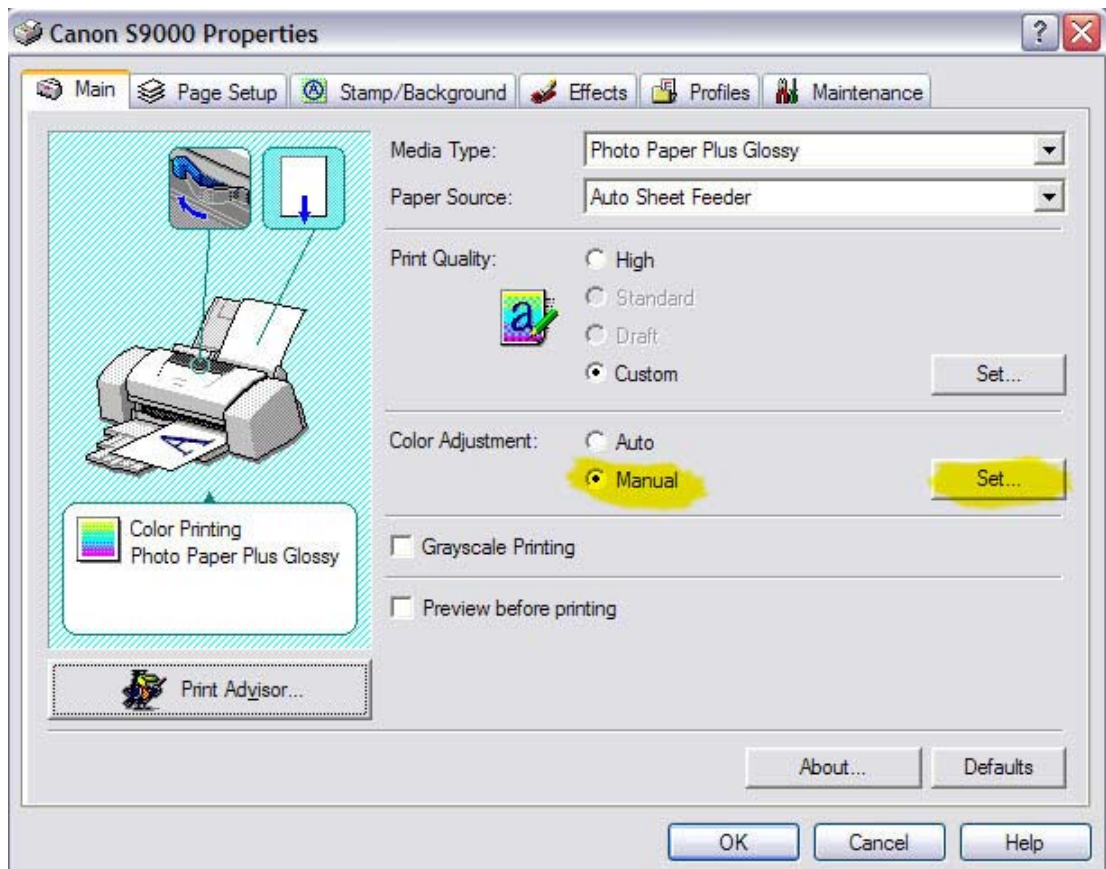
Canon S9000 Properties

Main | Page Setup | Stamp/Background | Effects | Profiles | Maintenance

Media Type: Photo Paper Plus Glossy

Paper Source: Auto Sheet Feeder

Print Quality:
High
Standard
Draft
Custom
Set...

Color Adjustment:
Auto
Manual
Set...

Grayscale Printing

Preview before printing

Color Printing
Photo Paper Plus Glossy

Print Advisor...

About...
Defaults

OK
Cancel
Help